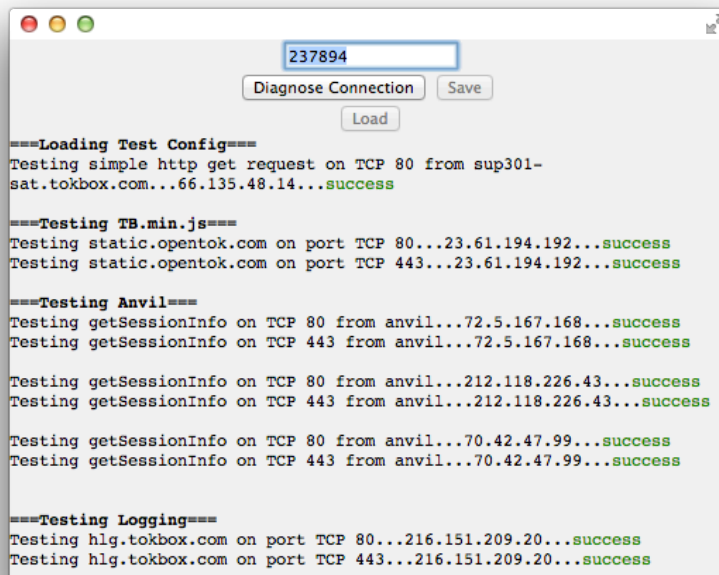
237894

Diagnose Connection Save

Load

===Loading Test Config===
Testing simple http get request on TCP 80 from sup301-sat.tokbox.com...66.135.48.14...success

===Testing TB.min.js===
Testing static.opentok.com on port TCP 80...23.61.194.192...success
Testing static.opentok.com on port TCP 443...23.61.194.192...success

===Testing Anvil===
Testing getSessionInfo on TCP 80 from anvil...72.5.167.168...success
Testing getSessionInfo on TCP 443 from anvil...72.5.167.168...success

Testing getSessionInfo on TCP 80 from anvil...212.118.226.43...success
Testing getSessionInfo on TCP 443 from anvil...212.118.226.43...success

Testing getSessionInfo on TCP 80 from anvil...70.42.47.99...success
Testing getSessionInfo on TCP 443 from anvil...70.42.47.99...success

===Testing Logging===
Testing hlg.tokbox.com on port TCP 80...216.151.209.20...success
Testing hlg.tokbox.com on port TCP 443...216.151.209.20...success